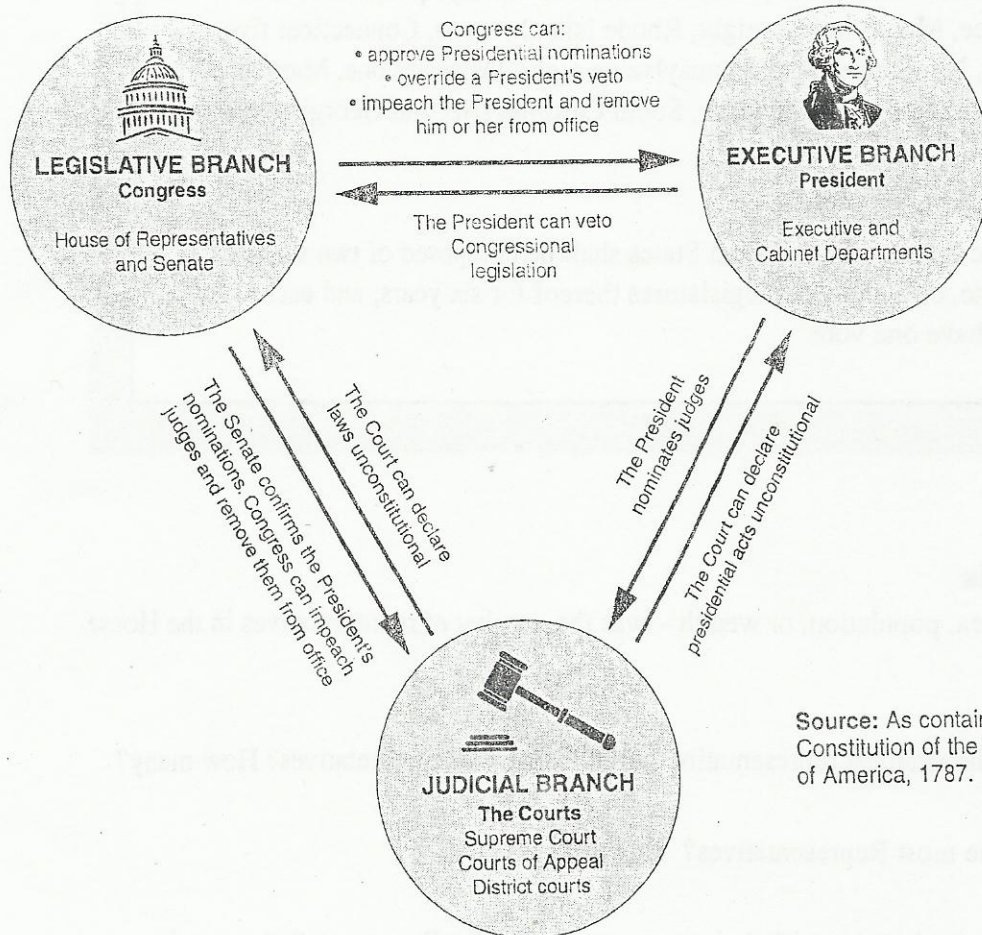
Congress can:
• approve Presidential nominations
• override a President's veto
• impeach the President and remove him or her from office

LEGISLATIVE BRANCH
Congress
House of Representatives and Senate

EXECUTIVE BRANCH
President
Executive and Cabinet Departments

The President can veto Congressional legislation

The Court can declare laws unconstitutional

The Senate confirms the President's nominations. Congress can impeach judges and remove them from office

The President nominates judges

The Court can declare presidential acts unconstitutional

JUDICIAL BRANCH
The Courts
Supreme Court
Courts of Appeal
District courts

Source: As contain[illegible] Constitution of the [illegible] of America, 1787.